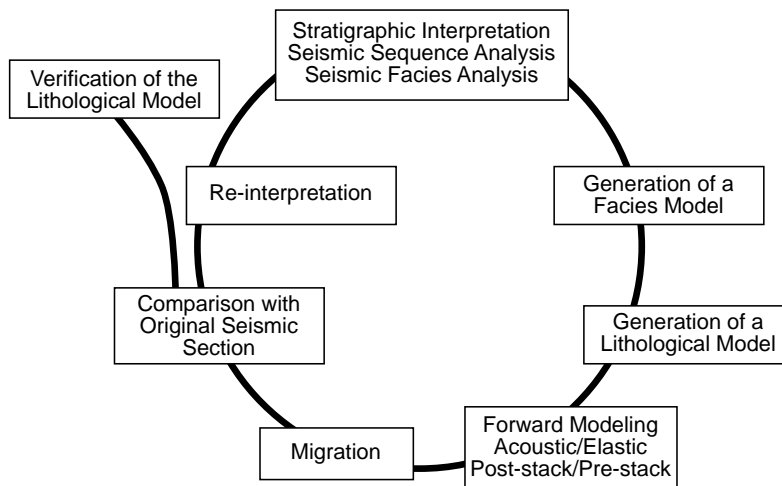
Stratigraphic Interpretation
Seismic Sequence Analysis
Seismic Facies Analysis

Generation of a
Facies Model

Generation of a
Lithological Model

Forward Modeling
Acoustic/Elastic
Post-stack/Pre-stack

Migration

Comparison with
Original Seismic
Section

Re-interpretation

Verification of the
Lithological Model